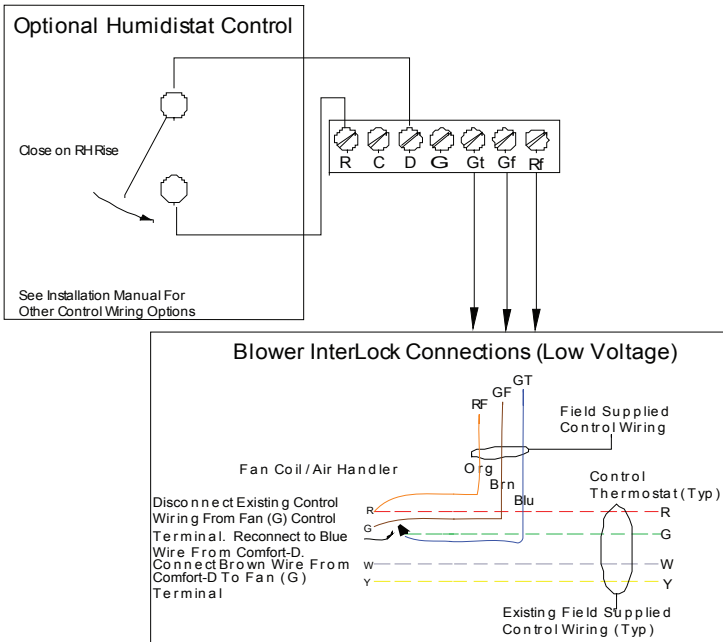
Optional Humidistat Control

Close on RH Rise

R C D G Gt Gf Rf

See Installation Manual For Other Control Wiring Options

Blower InterLock Connections (Low Voltage)

GT
GF
RF

Field Supplied Control Wiring

Fan Coil / Air Handler

Org
Brn
Blu

Control Thermostat (Typ)

Disconnect Existing Control Wiring From Fan (G) Control Terminal. Reconnect to Blue Wire From Comfort-D. Connect Brown Wire From Comfort-D To Fan (G) Terminal

R
G
W
Y

R
G
W
Y

Existing Field Supplied Control Wiring (Typ)